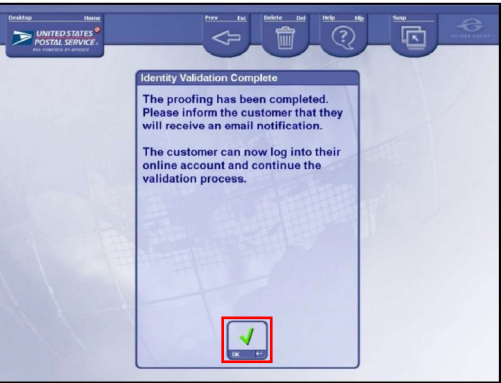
Desktop Home
UNITED STATES POSTAL SERVICE
Prev Esc
Delete Del
Help Hlp
Swap

Identity Validation Complete

The proofing has been completed. Please inform the customer that they will receive an email notification.

The customer can now log into their online account and continue the validation process.

OK